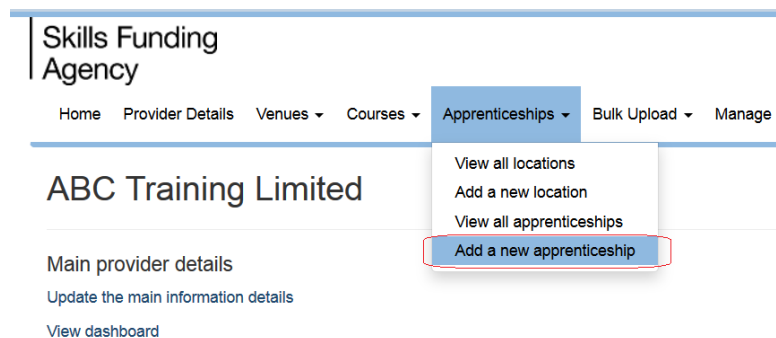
Skills Funding Agency

Home Provider Details Venues ▾ Courses ▾ Apprenticeships ▾ Bulk Upload ▾ Manage

View all locations
Add a new location
View all apprenticeships
Add a new apprenticeship

ABC Training Limited

Main provider details

Update the main information details

View dashboard